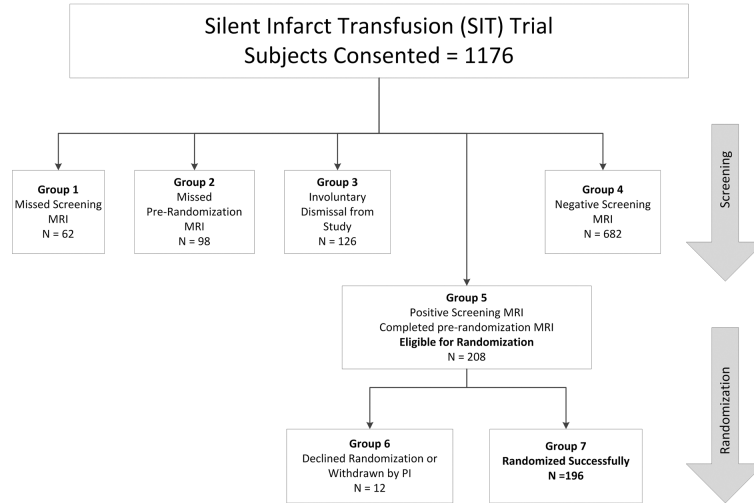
Silent Infarct Transfusion (SIT) Trial
Subjects Consented = 1176

Group 1
Missed Screening MRI
N = 62

Group 2
Missed Pre-Randomization MRI
N = 98

Group 3
Involuntary Dismissal from Study
N = 126

Group 4
Negative Screening MRI
N = 682

Screening

Group 5
Positive Screening MRI
Completed pre-randomization MRI
**Eligible for Randomization**
N = 208

Randomization

Group 6
Declined Randomization or Withdrawn by PI
N = 12

Group 7
**Randomized Successfully**
**N =196**